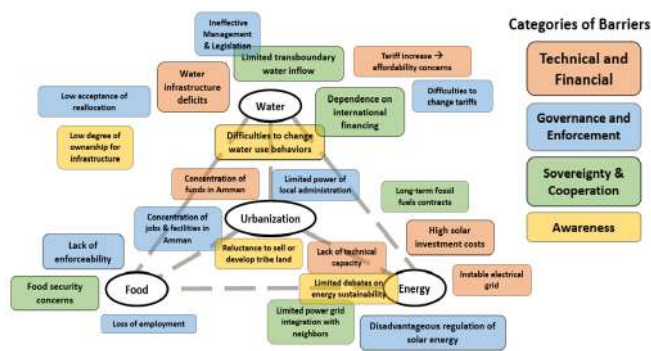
Ineffective Management & Legislation

Limited transboundary water inflow

Tariff increase → affordability concerns

Categories of Barriers

Water infrastructure deficits

Water

Low acceptance of reallocation

Dependence on international financing

Difficulties to change tariffs

Technical and Financial

Low degree of ownership for infrastructure

Difficulties to change water use behaviors

Governance and Enforcement

Concentration of funds in Amman

Limited power of local administration

Long-term fossil fuels contracts

Sovereignty & Cooperation

Concentration of jobs & facilities in Amman

Urbanization

High solar investment costs

Awareness

Lack of enforceability

Reluctance to sell or develop tribe land

Lack of technical capacity

Instable electrical grid

Food security concerns

Food

Limited debates on energy sustainability

Energy

Loss of employment

Limited power grid integration with neighbors

Disadvantageous regulation of solar energy